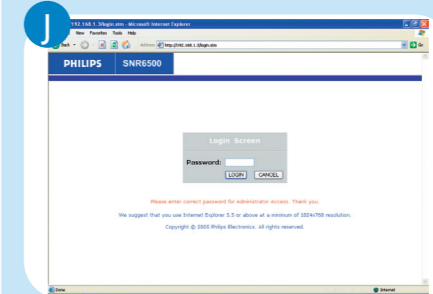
J

192.168.1.3/login.stm - Microsoft Internet Explorer

File Edit View Favorites Tools Help

Back

Address http://192.168.1.3/login.stm

Go

PHILIPS SNR6500

Login Screen

Password:

LOGIN CANCEL

Please enter correct password for Administrator Access. Thank you.

We suggest that you use Internet Explorer 5.5 or above at a minimum of 1024x768 resolution.

Copyright © 2005 Philips Electronics. All rights reserved.

Done

Internet